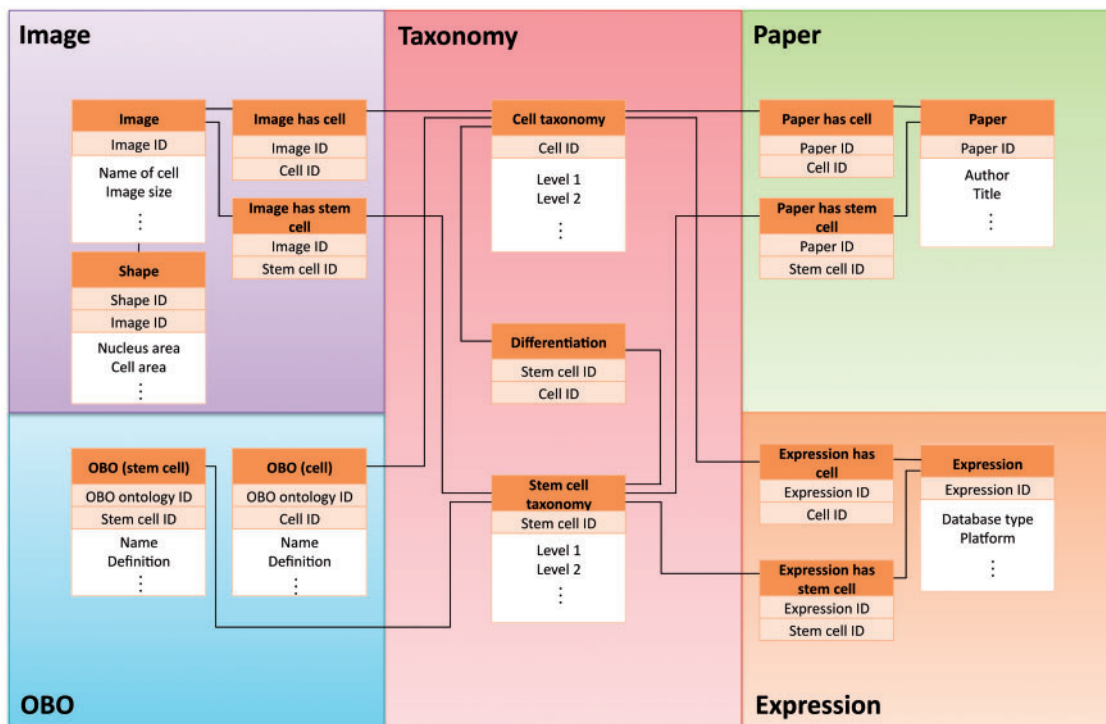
Image

Image
Image ID
Name of cell
Image size
⋮

Image has cell
Image ID
Cell ID

Image has stem cell
Image ID
Stem cell ID

Shape
Shape ID
Image ID
Nucleus area
Cell area
⋮

Taxonomy

Cell taxonomy
Cell ID
Level 1
Level 2
⋮

Differentiation
Stem cell ID
Cell ID

Stem cell taxonomy
Stem cell ID
Level 1
Level 2
⋮

Paper

Paper has cell
Paper ID
Cell ID

Paper
Paper ID
Author
Title
⋮

Paper has stem cell
Paper ID
Stem cell ID

OBO (stem cell)
OBO ontology ID
Stem cell ID
Name
Definition
⋮

OBO (cell)
OBO ontology ID
Cell ID
Name
Definition
⋮

Expression has cell
Expression ID
Cell ID

Expression
Expression ID
Database type
Platform
⋮

Expression has stem cell
Expression ID
Stem cell ID

OBO

Expression